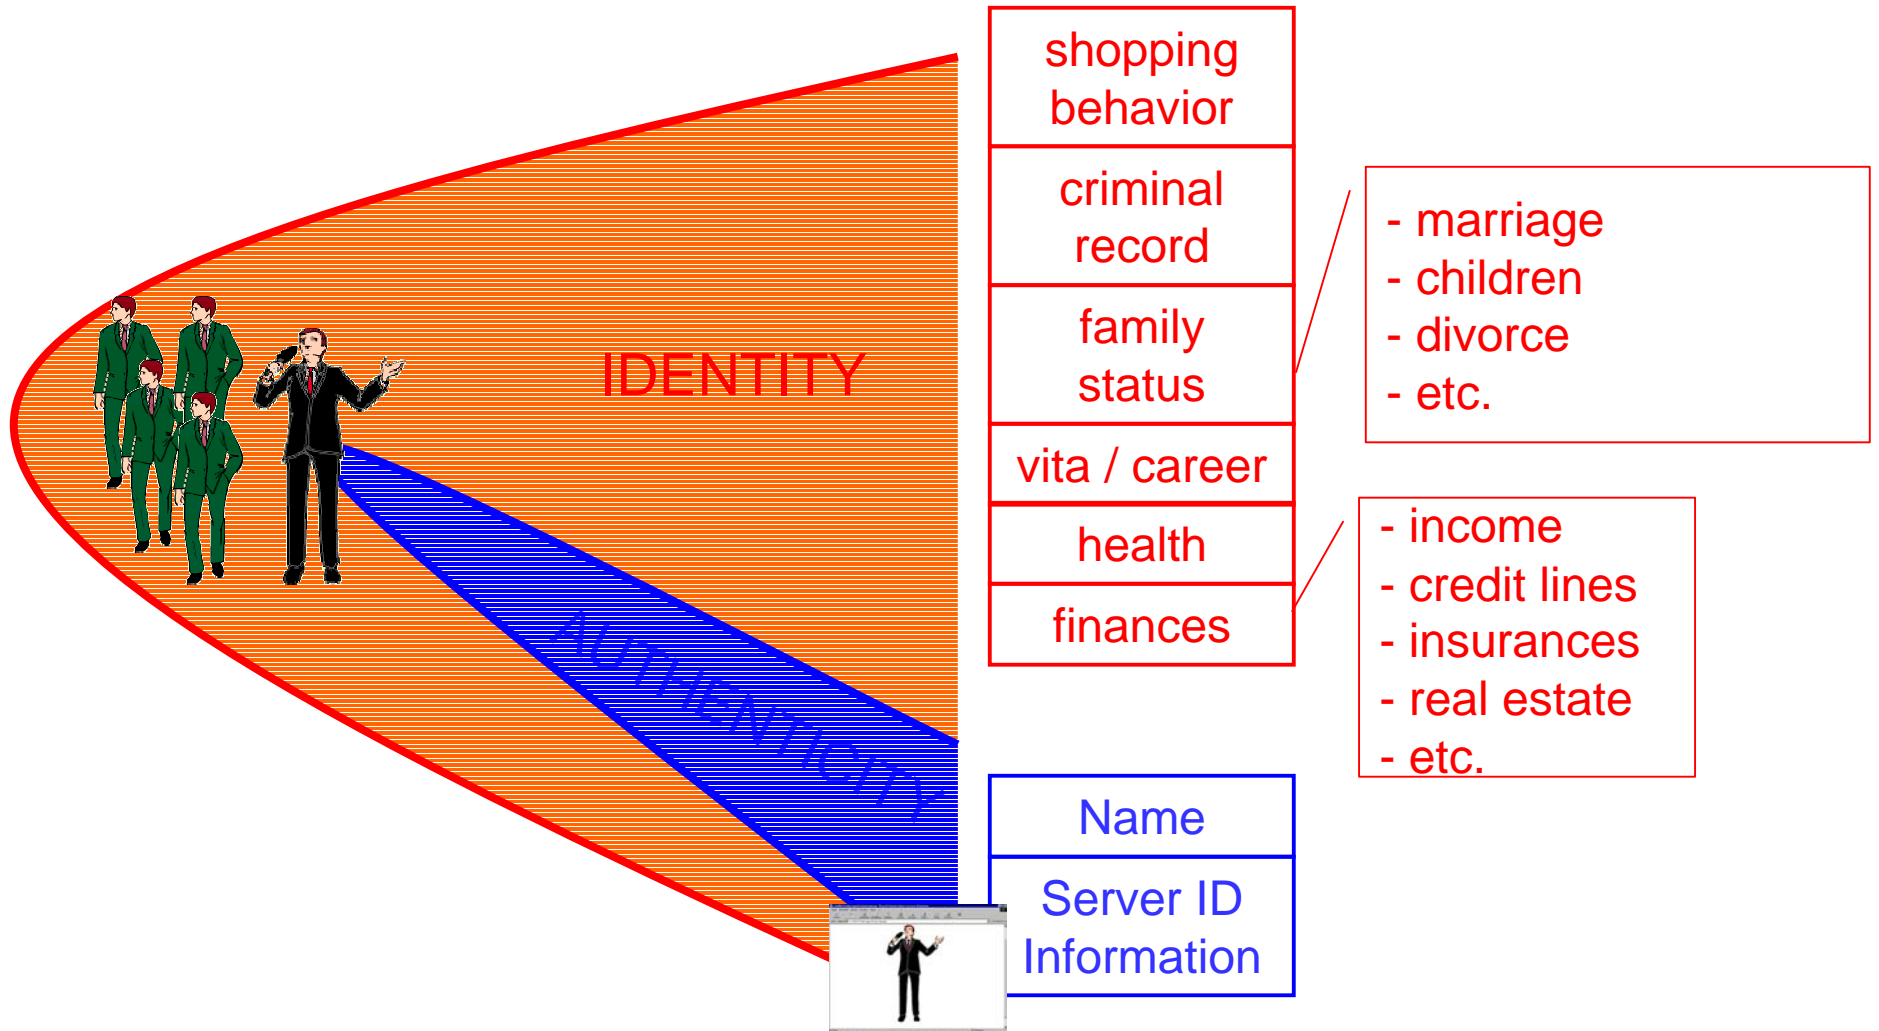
IDENTITY

AUTHENTICITY

shopping behavior

criminal record

family status

vita / career

health

finances

- marriage
- children
- divorce
- etc.

- income
- credit lines
- insurances
- real estate
- etc.

Name

Server ID Information